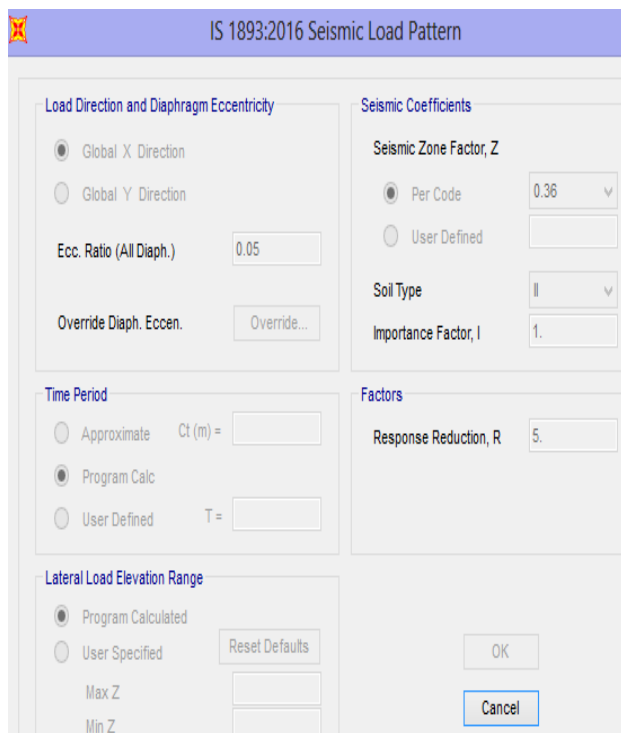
IS 1893:2016 Seismic Load Pattern

Load Direction and Diaphragm Eccentricity

Global X Direction

Global Y Direction

Ecc. Ratio (All Diaph.) 0.05

Override Diaph. Eccen. Override...

Seismic Coefficients

Seismic Zone Factor, Z

Per Code 0.36

User Defined

Soil Type II

Importance Factor, I 1.

Time Period

Approximate Ct (m) =

Program Calc

User Defined T =

Factors

Response Reduction, R 5.

Lateral Load Elevation Range

Program Calculated

User Specified Reset Defaults

Max Z

Min Z

OK

Cancel